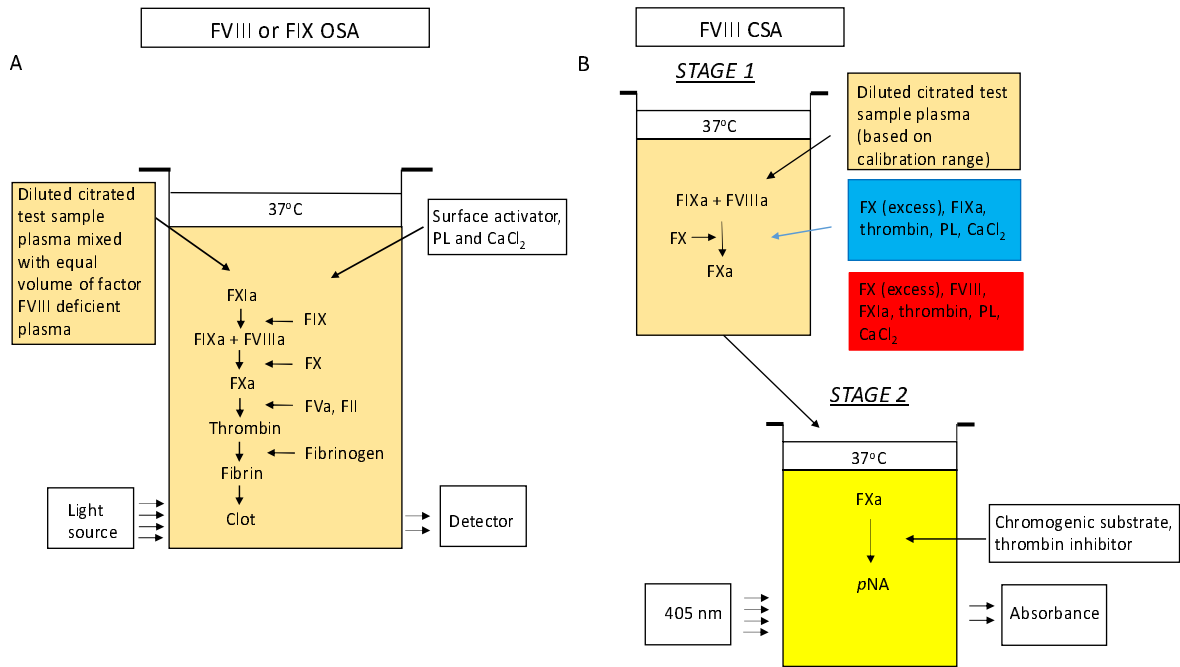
FVIII or FIX OSA

A

Diluted citrated test sample plasma mixed with equal volume of factor FVIII deficient plasma

37$^o$C

Surface activator, PL and $CaCl_2$

FXIa

FIX

FIXa + FVIIIa

FX

FXa

FVa, FII

Thrombin

Fibrinogen

Fibrin

Clot

Light source

Detector

FVIII CSA

B

STAGE 1

37$^o$C

Diluted citrated test sample plasma (based on calibration range)

FIXa + FVIIIa

FX

FXa

FX (excess), FIXa, thrombin, PL, $CaCl_2$

FX (excess), FVIII, FXIa, thrombin, PL, $CaCl_2$

STAGE 2

37$^o$C

FXa

Chromogenic substrate, thrombin inhibitor

pNA

405 nm

Absorbance